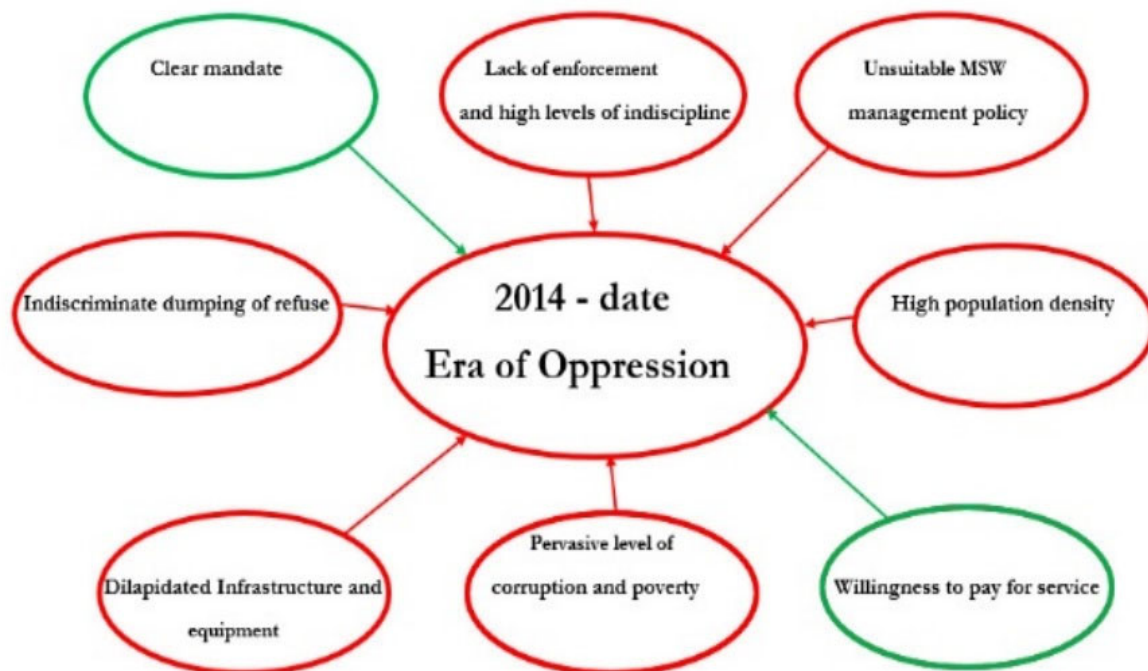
Clear mandate

Lack of enforcement and high levels of indiscipline

Unsuitable MSW management policy

Indiscriminate dumping of refuse

2014 - date
Era of Oppression

High population density

Dilapidated Infrastructure and equipment

Pervasive level of corruption and poverty

Willingness to pay for service